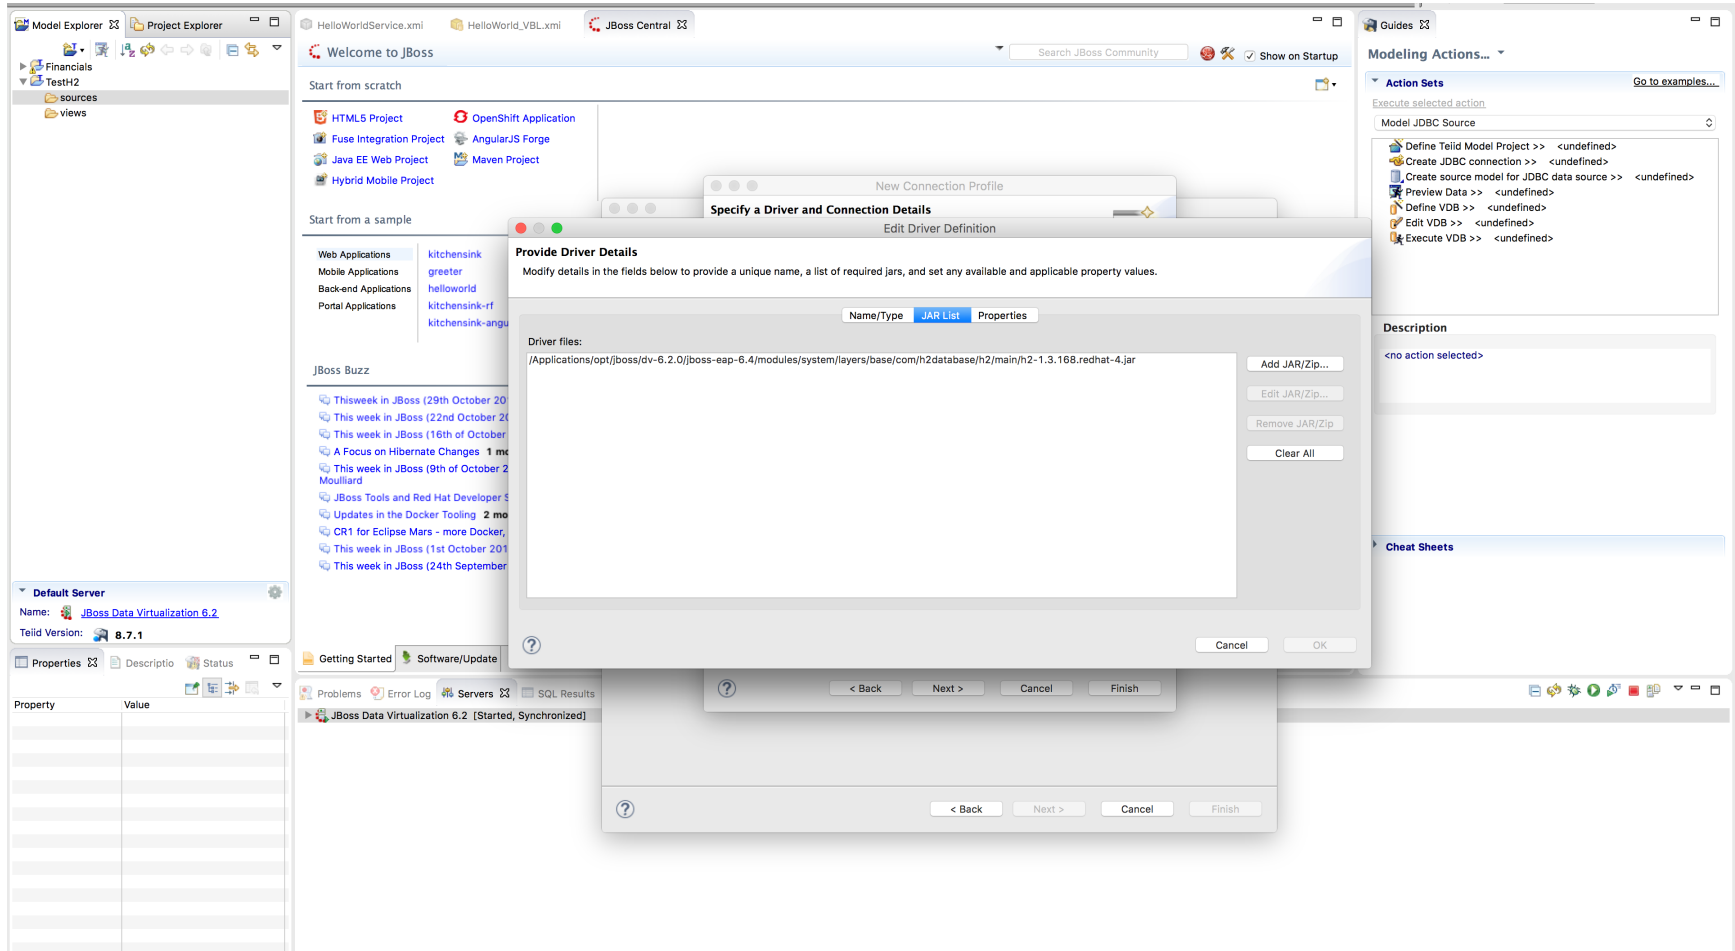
Model Explorer ☒ Project Explorer

Financials
TestH2
sources
views

HelloWorldService.xmi HelloWorld_VBL.xmi JBoss Central ☒

Welcome to JBoss

Search JBoss Community

Show on Startup

Start from scratch

HTML5 Project
OpenShift Application
Fuse Integration Project
AngularJS Forge
Java EE Web Project
Maven Project
Hybrid Mobile Project

Start from a sample

Web Applications
Mobile Applications
Back-end Applications
Portal Applications

kitchensink
greeter
helloworld
kitchensink-rf
kitchensink-angu

JBoss Buzz

Thisweek in JBoss (29th October 20
This week in JBoss (22nd October 2
This week in JBoss (16th of October
A Focus on Hibernate Changes 1 mo
This week in JBoss (9th of October 2
Moulliard
JBoss Tools and Red Hat Developer S
Updates in the Docker Tooling 2 mo
CR1 for Eclipse Mars - more Docker,
This week in JBoss (1st October 201
This week in JBoss (24th September

New Connection Profile

Specify a Driver and Connection Details

Edit Driver Definition

Provide Driver Details

Modify details in the fields below to provide a unique name, a list of required jars, and set any available and applicable property values.

Name/Type JAR List Properties

Driver files:

/Applications/opt/jboss/dv-6.2.0/jboss-eap-6.4/modules/system/layers/base/com/h2database/h2/main/h2-1.3.168.redhat-4.jar

Add JAR/Zip...
Edit JAR/Zip...
Remove JAR/Zip
Clear All

Cancel OK

< Back Next > Cancel Finish

< Back Next > Cancel Finish

Guides ☒

Modeling Actions...

Action Sets
Go to examples...
Execute selected action
Model JDBC Source

Define Teiid Model Project >> <undefined>
Create JDBC connection >> <undefined>
Create source model for JDBC data source >> <undefined>
Preview Data >> <undefined>
Define VDB >> <undefined>
Edit VDB >> <undefined>
Execute VDB >> <undefined>

Description
<no action selected>

Cheat Sheets

Default Server
Name: JBoss Data Virtualization 6.2
Teiid Version: 8.7.1

Properties ☒ Descriptio Status

Property Value

Getting Started Software/Update

Problems Error Log Servers ☒ SQL Results

JBoss Data Virtualization 6.2 [Started, Synchronized]